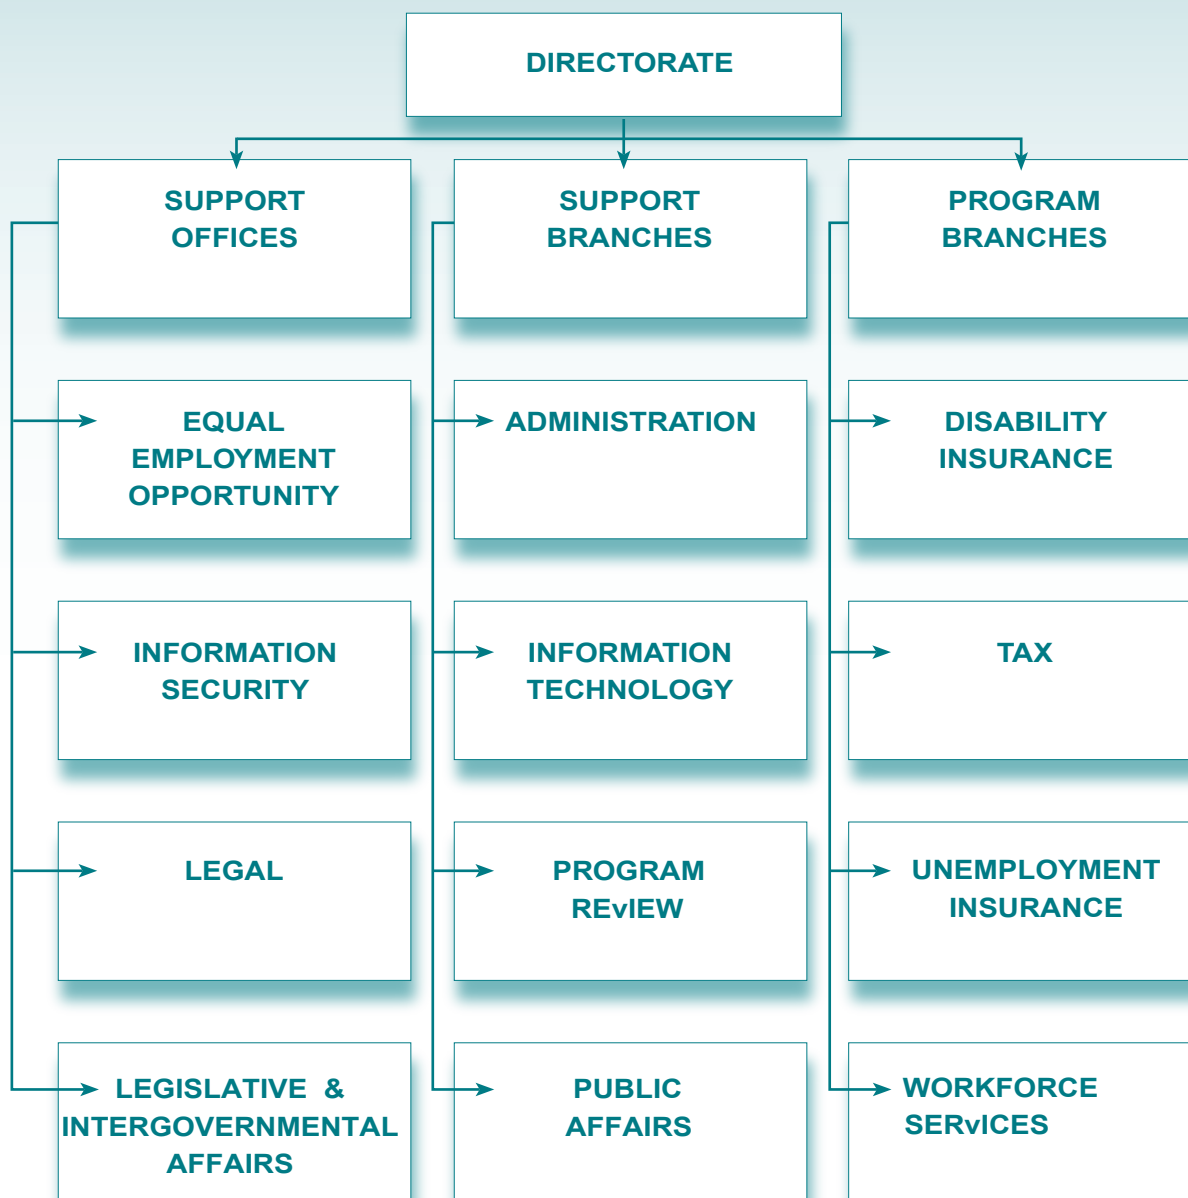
DIRECTORATE

SUPPORT OFFICES

SUPPORT BRANCHES

PROGRAM BRANCHES

EQUAL EMPLOYMENT OPPORTUNITY

ADMINISTRATION

DISABILITY INSURANCE

INFORMATION SECURITY

INFORMATION TECHNOLOGY

TAX

LEGAL

PROGRAM REvIEW

UNEMPLOYMENT INSURANCE

LEGISLATIVE & INTERGOVERNMENTAL AFFAIRS

PUBLIC AFFAIRS

WORKFORCE SERvICES